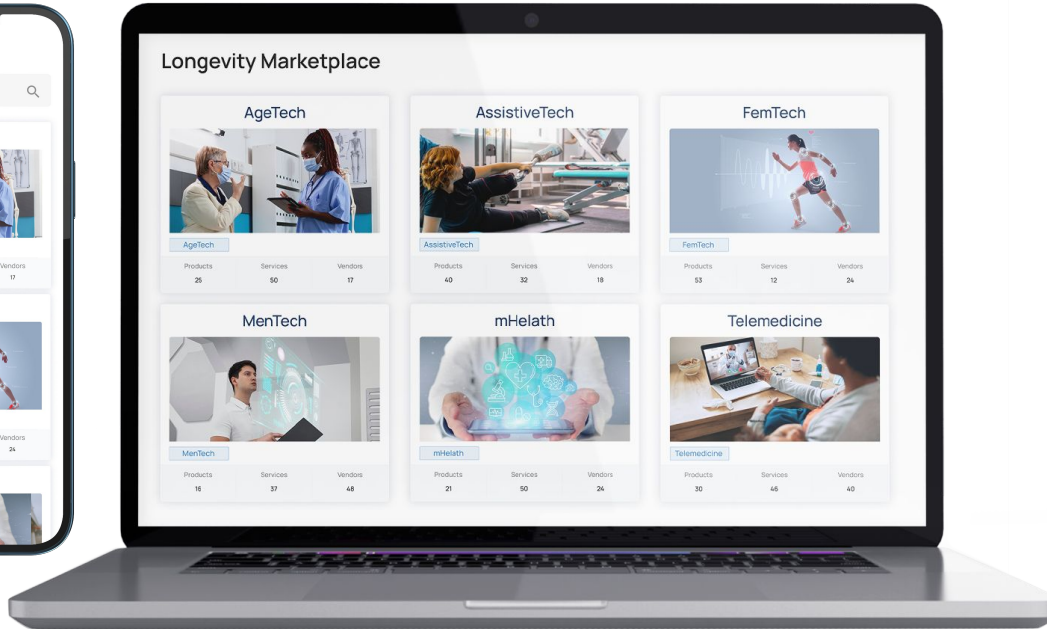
Vendors
17

Vendors
24

Longevity Marketplace

AgeTech

AgeTech

| Products | Services | Vendors |
|---|---|---|
| 25 | 50 | 17 |

AssistiveTech

AssistiveTech

| Products | Services | Vendors |
|---|---|---|
| 40 | 32 | 18 |

FemTech

FemTech

| Products | Services | Vendors |
|---|---|---|
| 53 | 12 | 24 |

MenTech

MenTech

| Products | Services | Vendors |
|---|---|---|
| 16 | 37 | 48 |

mHelath

mHelath

| Products | Services | Vendors |
|---|---|---|
| 21 | 50 | 24 |

Telemedicine

Telemedicine

| Products | Services | Vendors |
|---|---|---|
| 30 | 46 | 40 |